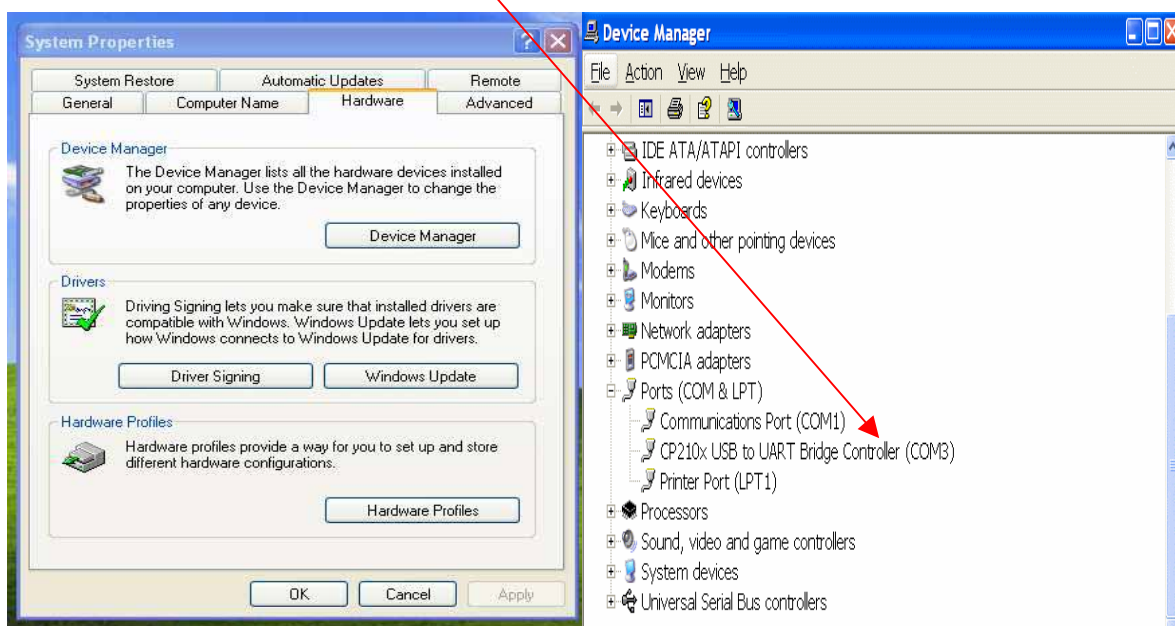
System Properties

System Restore | Automatic Updates | Remote
General | Computer Name | Hardware | Advanced

Device Manager
The Device Manager lists all the hardware devices installed on your computer. Use the Device Manager to change the properties of any device.
Device Manager

Drivers
Driving Signing lets you make sure that installed drivers are compatible with Windows. Windows Update lets you set up how Windows connects to Windows Update for drivers.
Driver Signing
Windows Update

Hardware Profiles
Hardware profiles provide a way for you to set up and store different hardware configurations.
Hardware Profiles

OK
Cancel
Apply

Device Manager
File Action View Help

IDE ATA/ATAPI controllers
Infrared devices
Keyboards
Mice and other pointing devices
Modems
Monitors
Network adapters
PCMCIA adapters
Ports (COM & LPT)
Communications Port (COM1)
CP210x USB to UART Bridge Controller (COM3)
Printer Port (LPT1)
Processors
Sound, video and game controllers
System devices
Universal Serial Bus controllers